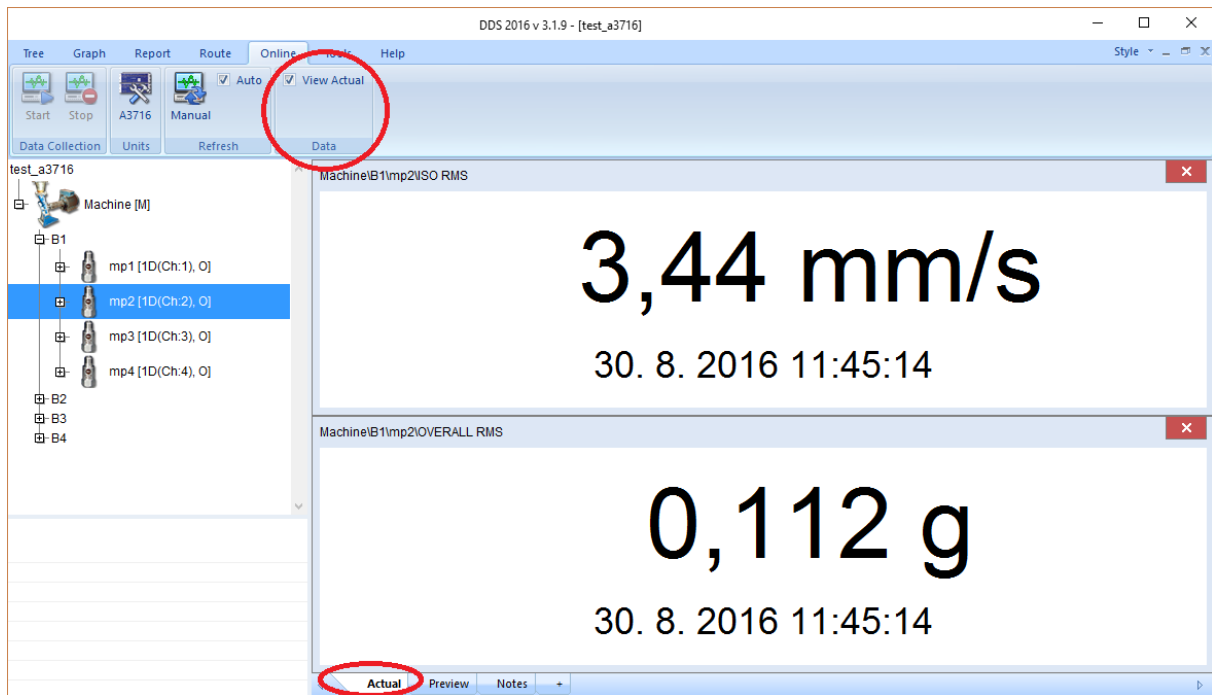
DDS 2016 v 3.1.9 - [test_a3716]

Tree Graph Report Route Online Tools Help

Style

Start Stop A3716 Manual Auto View Actual

Data Collection Units Refresh Data

test_a3716
Machine [M]
B1
mp1 [1D(Ch:1), O]
mp2 [1D(Ch:2), O]
mp3 [1D(Ch:3), O]
mp4 [1D(Ch:4), O]
B2
B3
B4

Machine\B1\mp2\ISO RMS

3,44 mm/s

30. 8. 2016 11:45:14

Machine\B1\mp2\OVERALL RMS

0,112 g

30. 8. 2016 11:45:14

Actual Preview Notes +